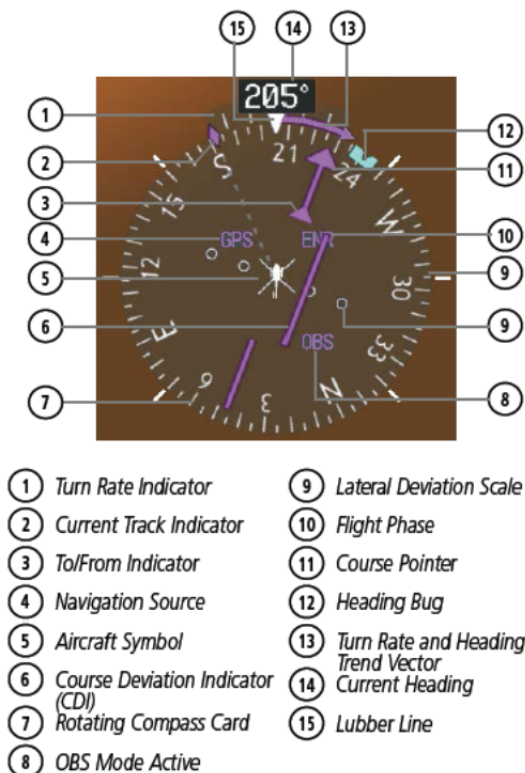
15 14 13

205°

1
2
3
4
5
6
7

12
11
10
9
9
8

21
24
W
30
33
N
3
6
E
12
15
S

GPS
ENR
OBS

1 Turn Rate Indicator
2 Current Track Indicator
3 To/From Indicator
4 Navigation Source
5 Aircraft Symbol
6 Course Deviation Indicator (CDI)
7 Rotating Compass Card
8 OBS Mode Active

9 Lateral Deviation Scale
10 Flight Phase
11 Course Pointer
12 Heading Bug
13 Turn Rate and Heading Trend Vector
14 Current Heading
15 Lubber Line